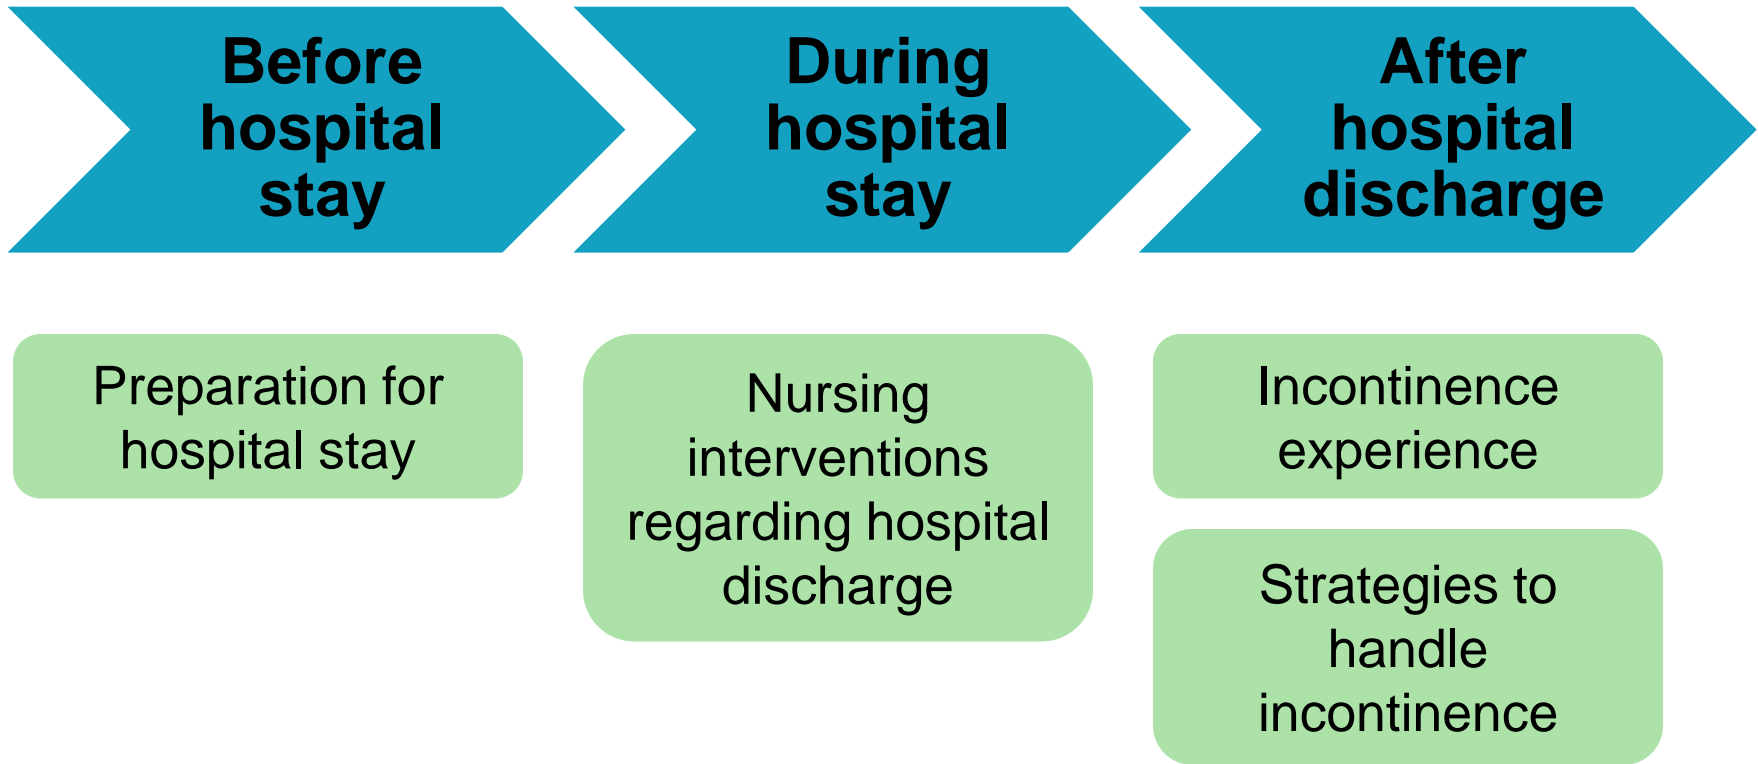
Before hospital stay

Preparation for hospital stay

During hospital stay

Nursing interventions regarding hospital discharge

After hospital discharge

Incontinence experience

Strategies to handle incontinence